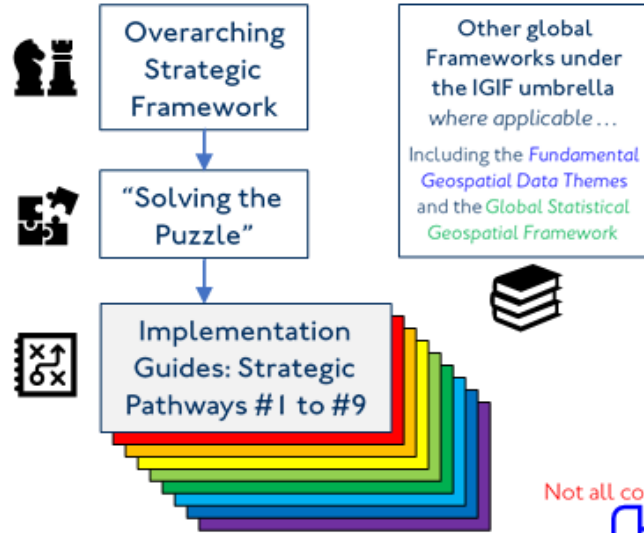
Overarching Strategic Framework

"Solving the Puzzle"

Implementation Guides: Strategic Pathways #1 to #9

Other global Frameworks under the IGIF umbrella where applicable …

Including the Fundamental Geospatial Data Themes and the Global Statistical Geospatial Framework

Not all co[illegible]